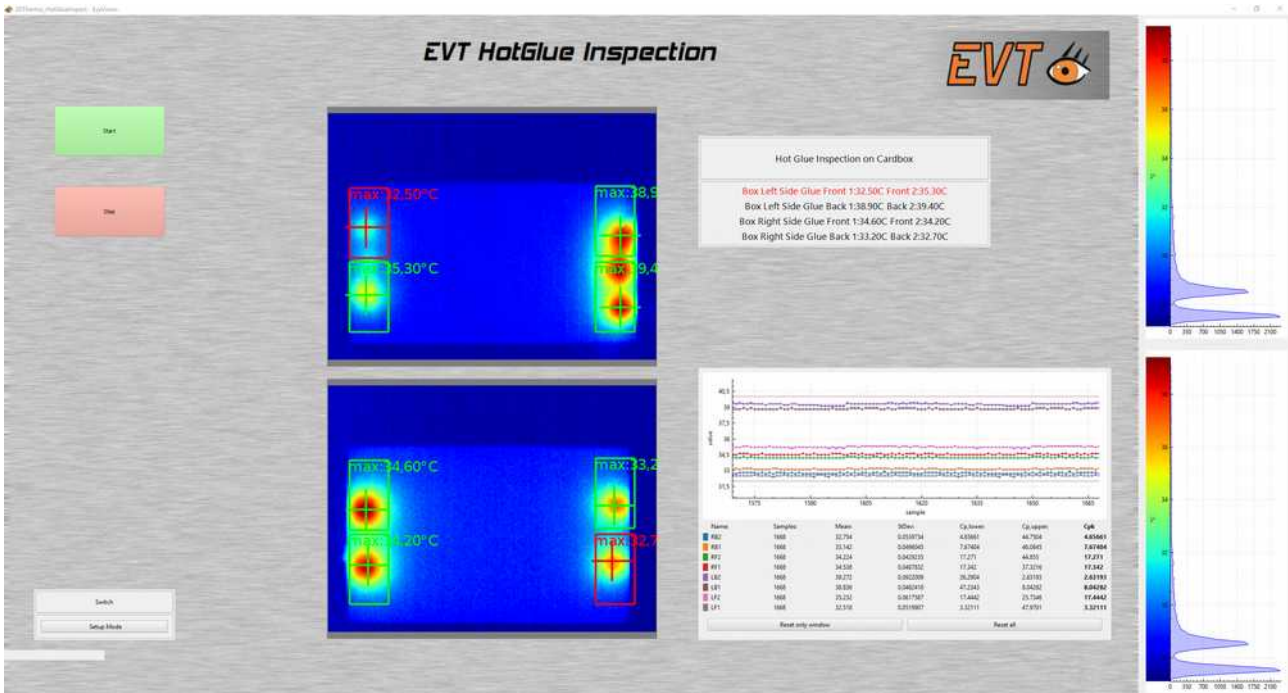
EVT HotGlue Inspection

EVT

Start

Stop

max:32,50°C
max:35,30°C
max:38,9
max:39,4

max:34,60°C
max:34,20°C
max:33,2
max:32,7

Hot Glue Inspection on Cardbox

Box Left Side Glue Front 1:32.50C Front 2:35.30C
Box Left Side Glue Back 1:38.90C Back 2:39.40C
Box Right Side Glue Front 1:34.60C Front 2:34.20C
Box Right Side Glue Back 1:33.20C Back 2:32.70C

sample

| Name | Samples | Mean | StDev | Cp_lower | Cp_upper | Cpk |
|---|---|---|---|---|---|---|
| RB2 | 1668 | 32.754 | 0.0539734 | 4.65661 | 44.7504 | 4.65661 |
| RB1 | 1668 | 33.142 | 0.0498045 | 7.67404 | 40.0945 | 7.67404 |
| RF2 | 1668 | 34.224 | 0.0429235 | 17.271 | 44.855 | 17.271 |
| RF1 | 1668 | 34.538 | 0.0467832 | 17.342 | 37.3216 | 17.342 |
| LB2 | 1668 | 39.272 | 0.0602009 | 26.2904 | 2.63193 | 2.63193 |
| LB1 | 1668 | 38.839 | 0.0482418 | 47.2343 | 8.04282 | 8.04282 |
| LF2 | 1668 | 35.232 | 0.0617587 | 17.4442 | 25.7546 | 17.4442 |
| LF1 | 1668 | 32.518 | 0.0518807 | 3.32111 | 47.9751 | 3.32111 |

Reset only window
Reset all

Switch
Setup Mode